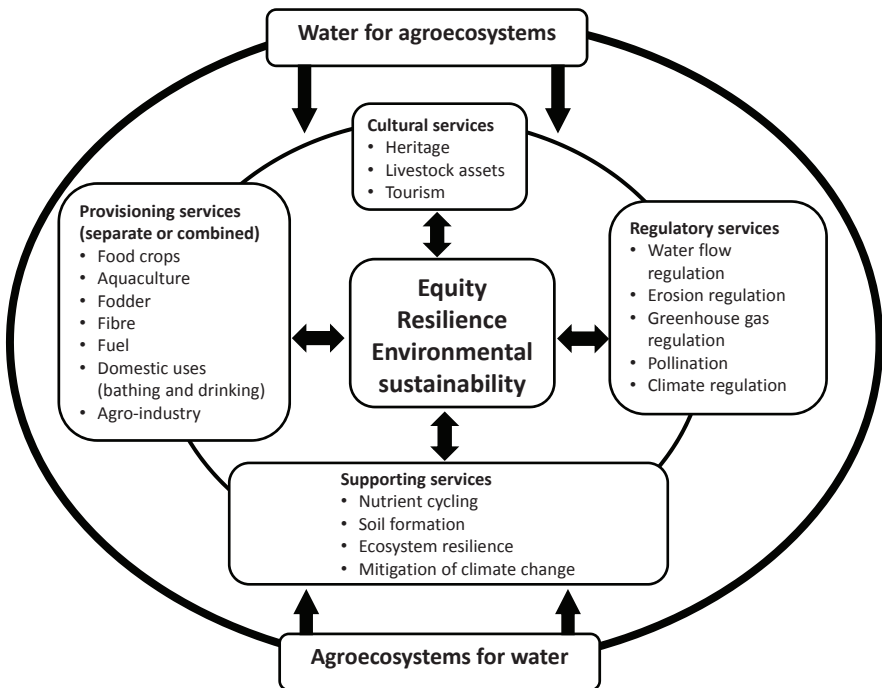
Water for agroecosystems

Cultural services
• Heritage
• Livestock assets
• Tourism

Provisioning services (separate or combined)
• Food crops
• Aquaculture
• Fodder
• Fibre
• Fuel
• Domestic uses (bathing and drinking)
• Agro-industry

Equity
Resilience
Environmental sustainability

Regulatory services
• Water flow regulation
• Erosion regulation
• Greenhouse gas regulation
• Pollination
• Climate regulation

Supporting services
• Nutrient cycling
• Soil formation
• Ecosystem resilience
• Mitigation of climate change

Agroecosystems for water